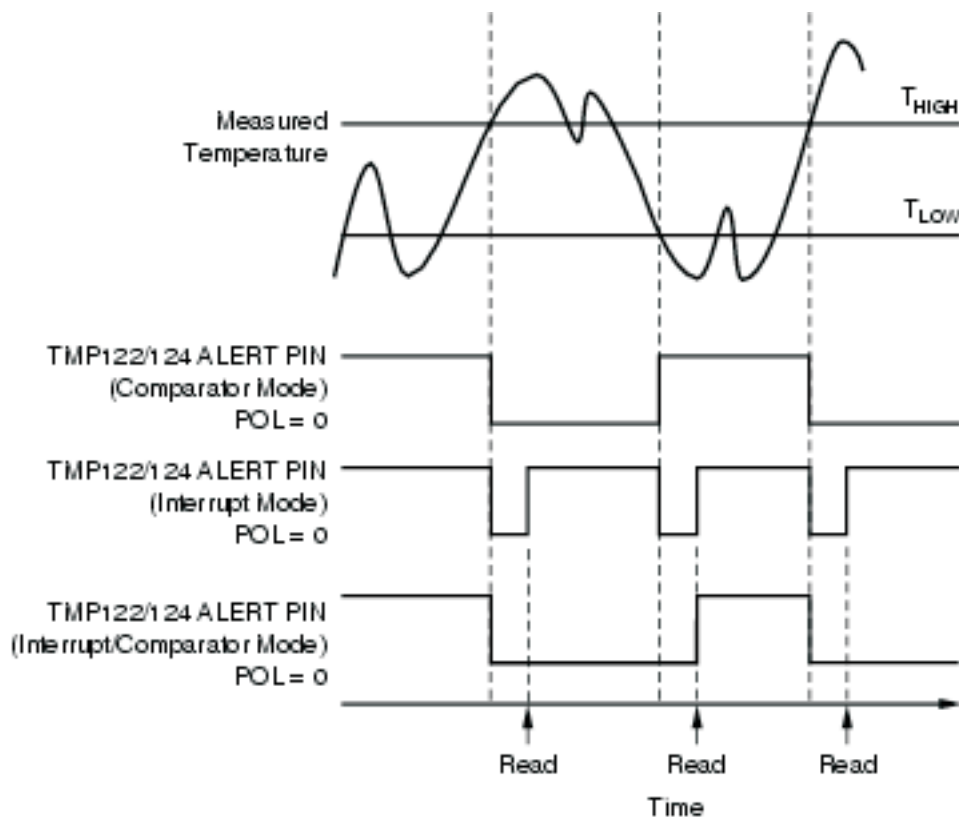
Measured Temperature

$T_{HIGH}$

$T_{LOW}$

TMP122/124 ALERT PIN (Comparator Mode) POL = 0

TMP122/124 ALERT PIN (Interrupt Mode) POL = 0

TMP122/124 ALERT PIN (Interrupt/Comparator Mode) POL = 0

Read

Read

Read

Time